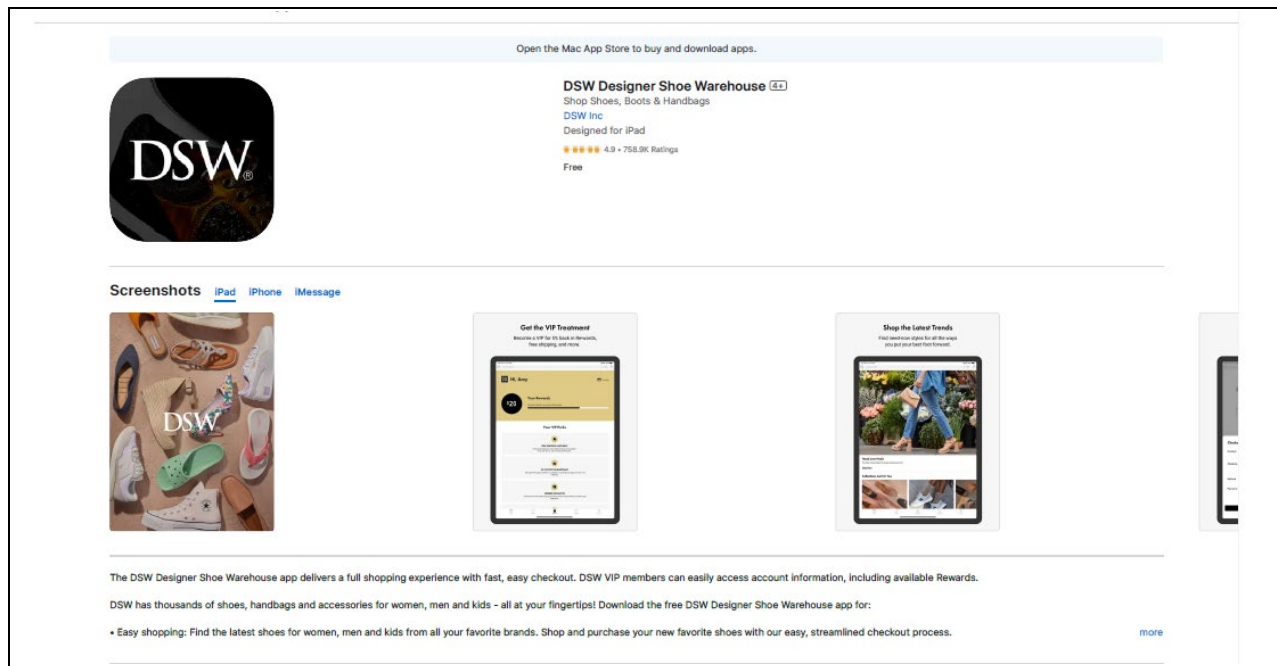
Open the Mac App Store to buy and download apps.

DSW®

DSW Designer Shoe Warehouse 4+
Shop Shoes, Boots & Handbags
DSW Inc
Designed for iPad
4.9 • 758.9K Ratings
Free

Screenshots iPad iPhone iMessage

DSW

Get the VIP Treatment
Become a VIP for $5 back in Rewards, free shipping, and more.

Hi, Amy
$20
Your Rewards
Your VIP Perks
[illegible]

Shop the Latest Trends
Find trend-on styles for all the ways you put your best foot forward.
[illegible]

The DSW Designer Shoe Warehouse app delivers a full shopping experience with fast, easy checkout. DSW VIP members can easily access account information, including available Rewards.

DSW has thousands of shoes, handbags and accessories for women, men and kids - all at your fingertips! Download the free DSW Designer Shoe Warehouse app for:

• Easy shopping: Find the latest shoes for women, men and kids from all your favorite brands. Shop and purchase your new favorite shoes with our easy, streamlined checkout process.

more